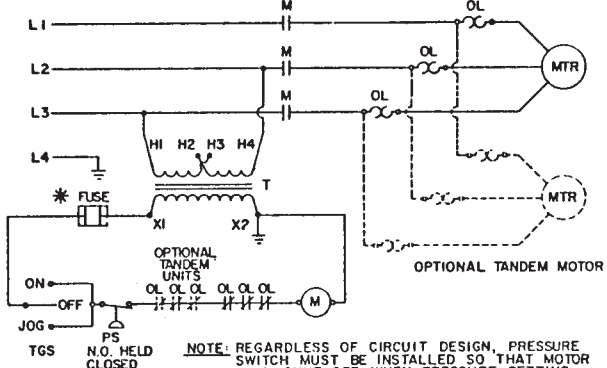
L1
L2
L3
L4
M
M
M
OL
OL
OL
MTR
H1 H2 H3 H4
T
✱ FUSE
X1
X2
MTR
OPTIONAL TANDEM MOTOR
OPTIONAL TANDEM UNITS
OL OL OL OL OL OL
M
ON
OFF
JOG
TGS
PS
N.O. HELD CLOSED
NOTE: REGARDLESS OF CIRCUIT DESIGN, PRESSURE SWITCH MUST BE INSTALLED SO THAT MOTOR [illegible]